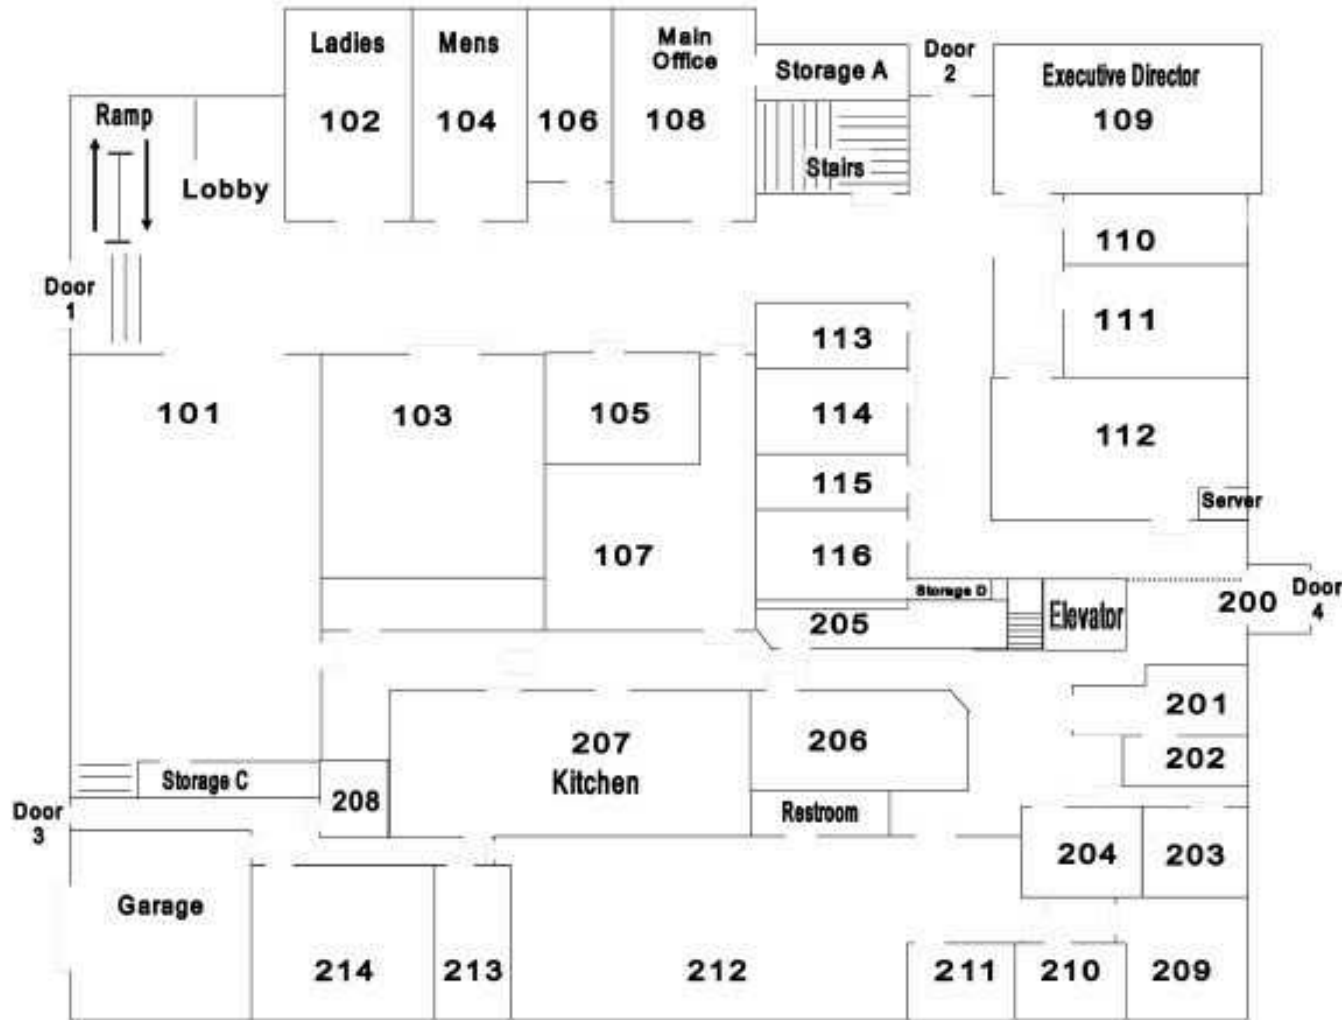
Ladies
102

Mens
104

106

Main Office
108

Storage A

Stairs

Door 2

Executive Director
109

Ramp

Lobby

Door 1

110

111

113

114

115

116

112

Server

101

103

105

107

Storage D

Elevator

205

200

Door 4

201

202

207
Kitchen

206

Restroom

Storage C

208

Door 3

204

203

Garage

214

213

212

211

210

209